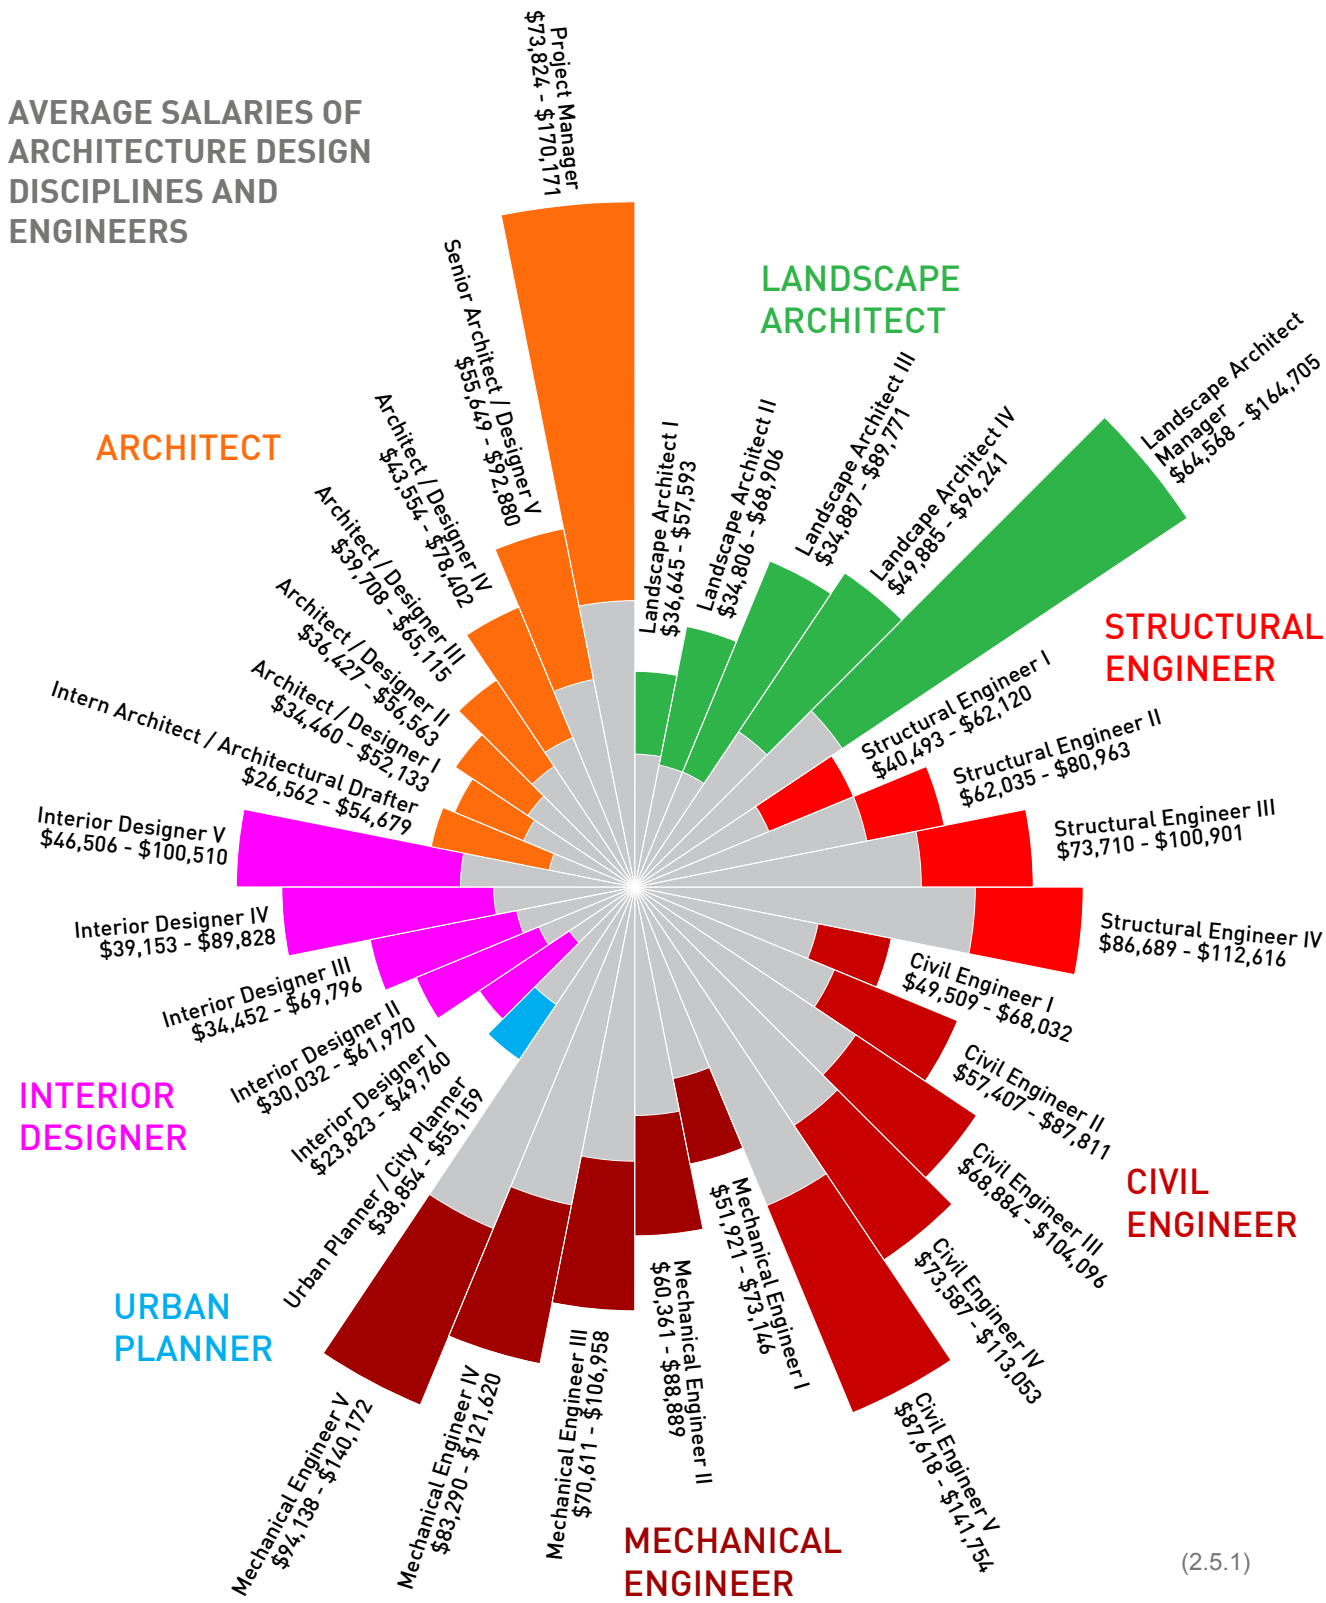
AVERAGE SALARIES OF ARCHITECTURE DESIGN DISCIPLINES AND ENGINEERS

Project Manager
$73,824 - $170,171

LANDSCAPE ARCHITECT

Senior Architect / Designer V
$55,649 - $92,880

ARCHITECT

Architect / Designer IV
$43,554 - $78,402

Architect / Designer III
$39,708 - $65,115

Architect / Designer II
$36,427 - $56,563

Architect / Designer I
$34,460 - $52,133

Intern Architect / Architectural Drafter
$26,562 - $54,679

Landscape Architect I
$36,645 - $57,593

Landscape Architect II
$34,806 - $68,906

Landscape Architect III
$34,887 - $89,771

Landcape Architect IV
$49,885 - $96,241

Landscape Architect Manager
$64,568 - $164,705

STRUCTURAL ENGINEER

Structural Engineer I
$40,493 - $62,120

Structural Engineer II
$62,035 - $80,963

Structural Engineer III
$73,710 - $100,901

Structural Engineer IV
$86,689 - $112,616

Interior Designer V
$46,506 - $100,510

Interior Designer IV
$39,153 - $89,828

Interior Designer III
$34,452 - $69,796

Interior Designer II
$30,032 - $61,970

Interior Designer I
$23,823 - $49,760

INTERIOR DESIGNER

Urban Planner / City Planner
$38,854 - $55,159

URBAN PLANNER

Civil Engineer I
$49,509 - $68,032

Civil Engineer II
$57,407 - $87,811

CIVIL ENGINEER

Civil Engineer III
$68,884 - $104,096

Civil Engineer IV
$73,587 - $113,053

Civil Engineer V
$87,618 - $141,754

Mechanical Engineer I
$51,921 - $73,146

Mechanical Engineer II
$60,361 - $88,889

Mechanical Engineer III
$70,611 - $106,958

Mechanical Engineer IV
$83,290 - $121,620

Mechanical Engineer V
$94,138 - $140,172

MECHANICAL ENGINEER

(2.5.1)